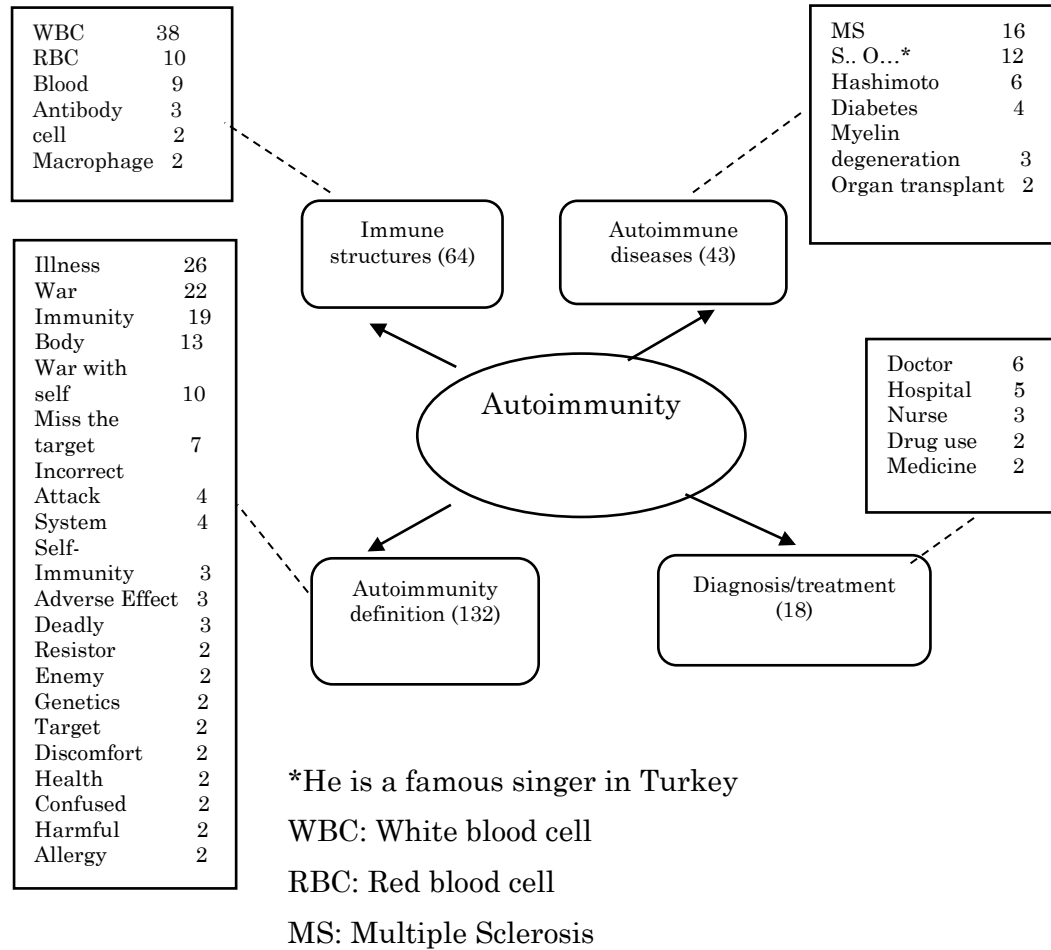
WBC 38
RBC 10
Blood 9
Antibody 3
cell 2
Macrophage 2

MS 16
S.. O…* 12
Hashimoto 6
Diabetes 4
Myelin degeneration 3
Organ transplant 2

Immune structures (64)

Autoimmune diseases (43)

Illness 26
War 22
Immunity 19
Body 13
War with self 10
Miss the target 7
Incorrect Attack 4
System 4
Self-Immunity 3
Adverse Effect 3
Deadly 3
Resistor 2
Enemy 2
Genetics 2
Target 2
Discomfort 2
Health 2
Confused 2
Harmful 2
Allergy 2

Autoimmunity

Doctor 6
Hospital 5
Nurse 3
Drug use 2
Medicine 2

Autoimmunity definition (132)

Diagnosis/treatment (18)

*He is a famous singer in Turkey
WBC: White blood cell
RBC: Red blood cell
MS: Multiple Sclerosis